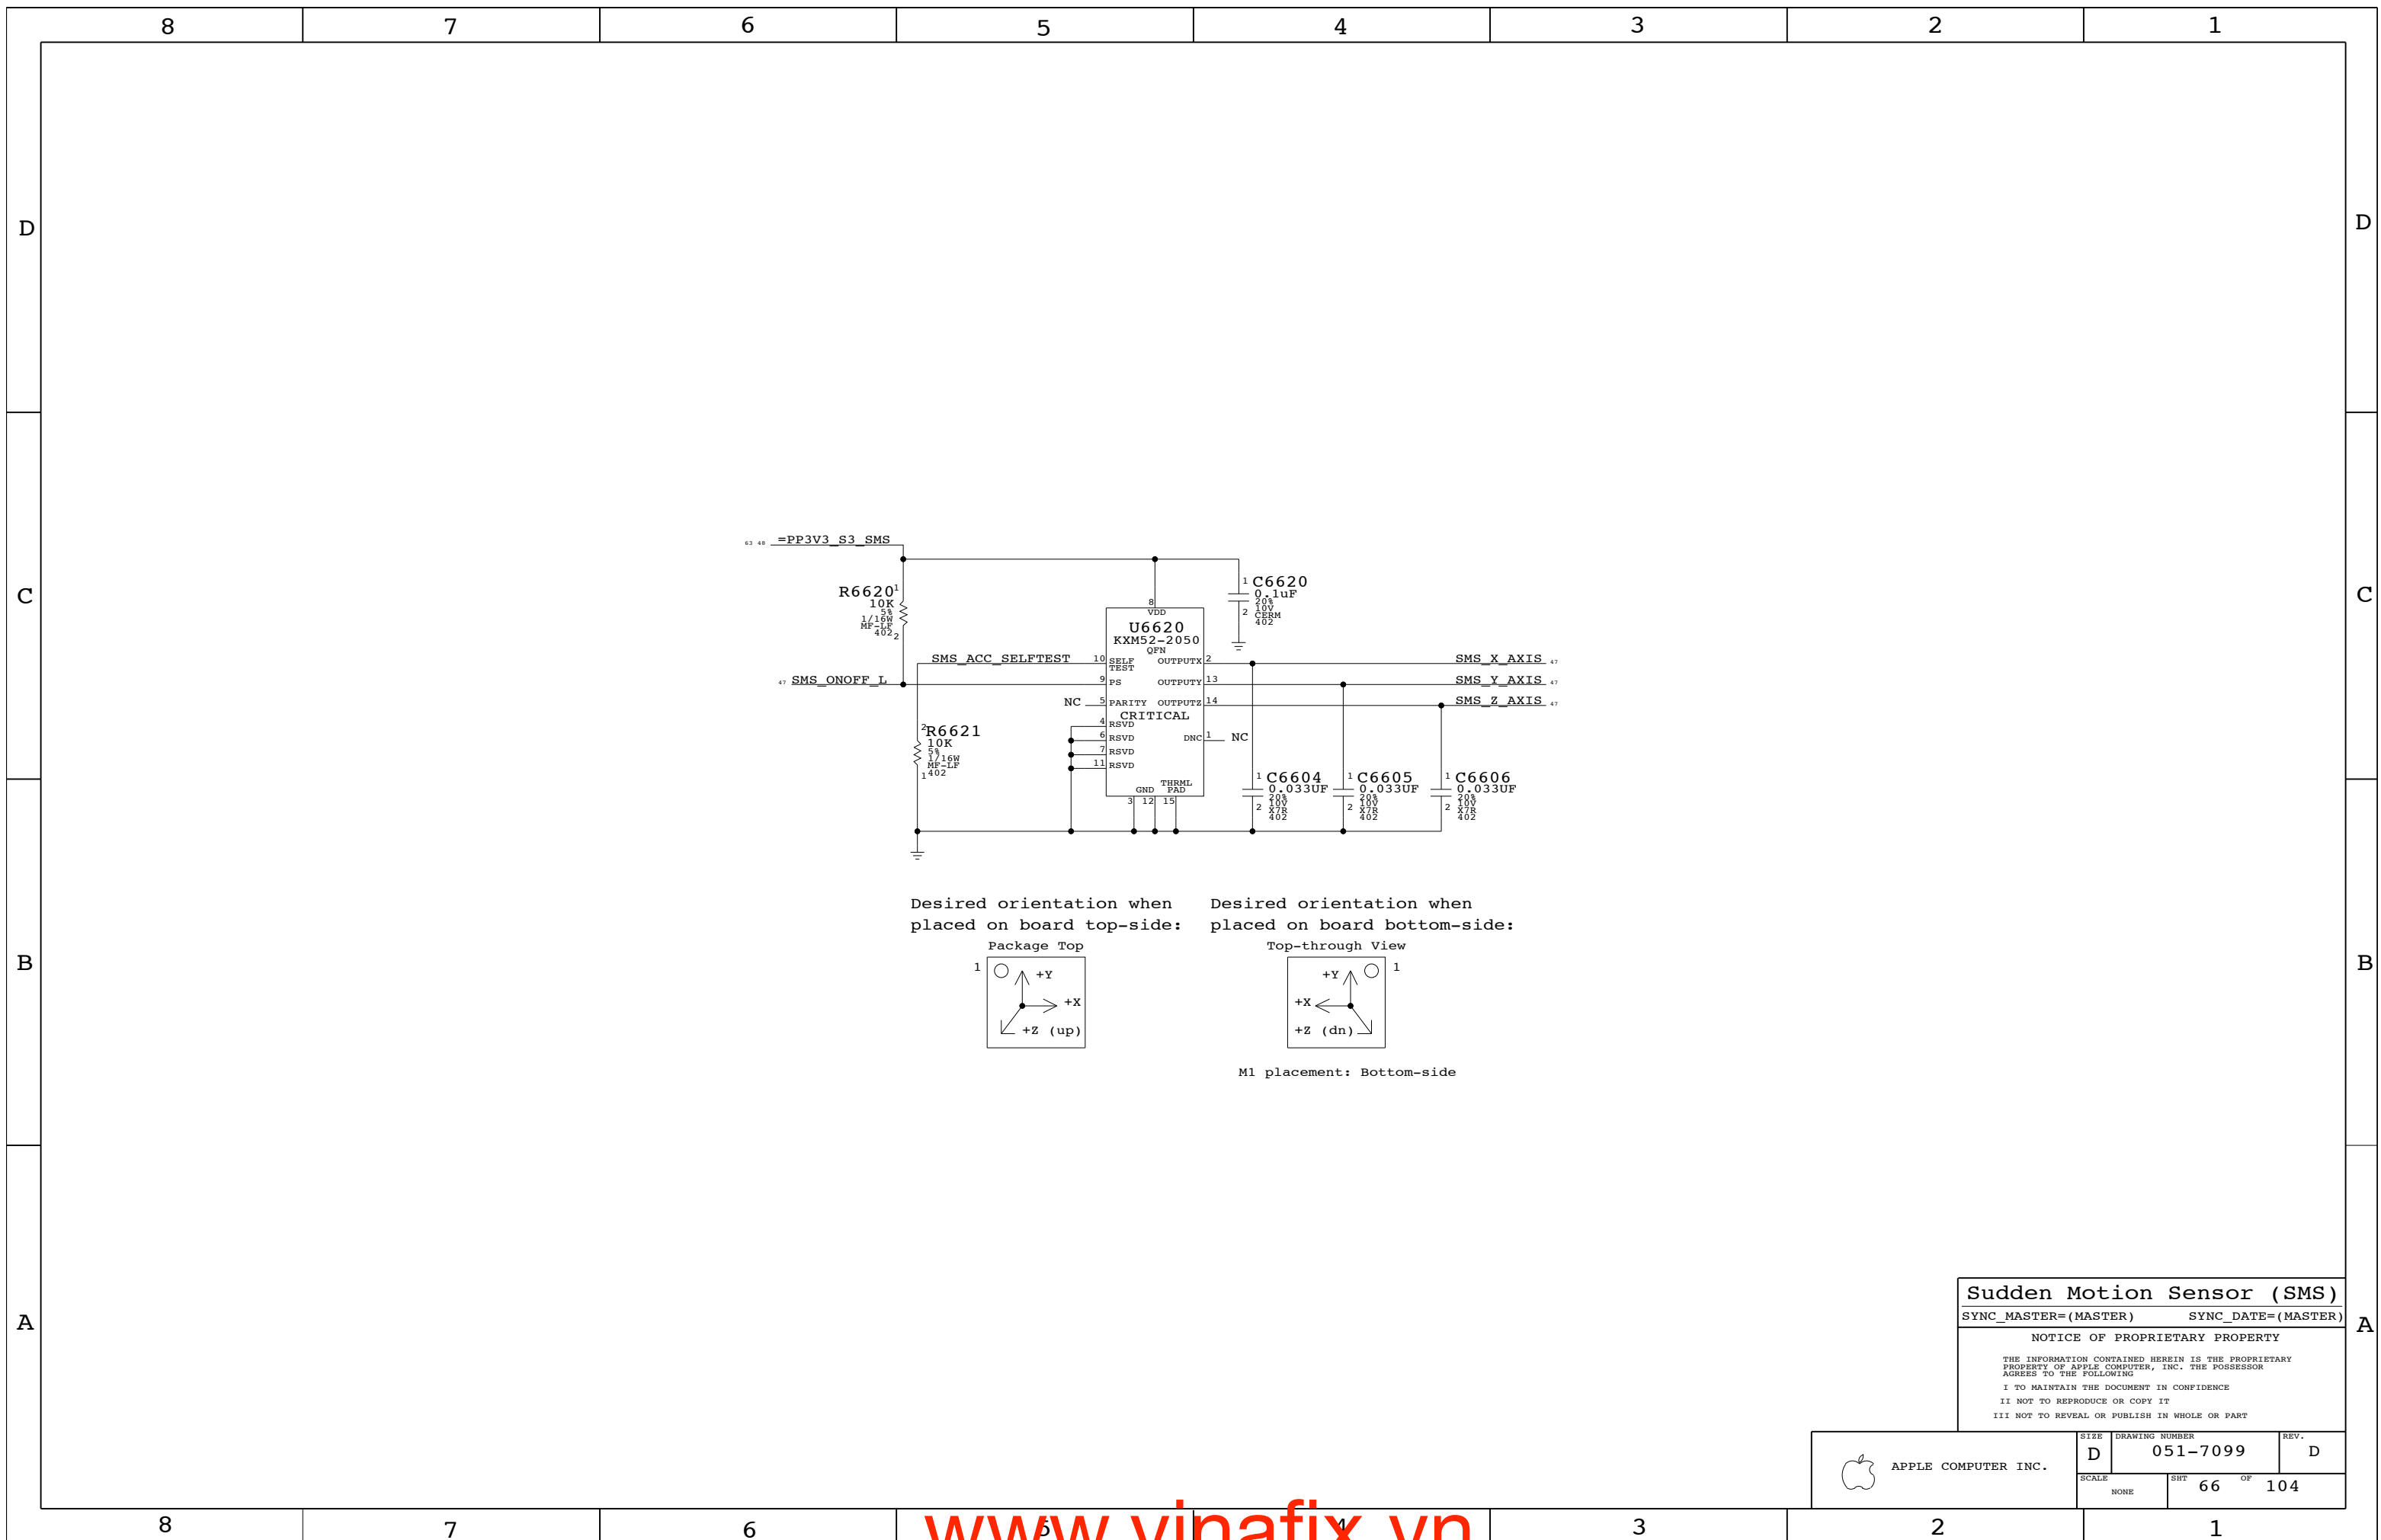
8 7 6 5 4 3 2 1

D D

C C

B B

A A

63 48 =PP3V3_S3_SMS

R6620 1
10K
5%
1/16W
MF-LF
402 2

8
VDD
U6620
KXM52-2050
QFN

1 C6620
0.1uF
20%
10V
CERM
2 402

SMS_ACC_SELFTEST 10 SELF TEST
47 SMS_ONOFF_L 9 PS
NC 5 PARITY
OUTPUTX 2
OUTPUTY 13
OUTPUTZ 14
CRITICAL
4 RSVD
6 RSVD
7 RSVD
11 RSVD
DNC 1 NC
GND THRML PAD
3 12 15

SMS_X_AXIS 47
SMS_Y_AXIS 47
SMS_Z_AXIS 47

2 R6621
10K
5%
1/16W
MF-LF
1 402

1 C6604
0.033UF
20%
10V
X7R
2 402

1 C6605
0.033UF
20%
10V
X7R
2 402

1 C6606
0.033UF
20%
10V
X7R
2 402

Desired orientation when placed on board top-side:
Package Top
1 +Y +X +Z (up)

Desired orientation when placed on board bottom-side:
Top-through View
+Y 1 +X +Z (dn)

M1 placement: Bottom-side

Sudden Motion Sensor (SMS)
SYNC_MASTER=(MASTER) SYNC_DATE=(MASTER)
NOTICE OF PROPRIETARY PROPERTY
THE INFORMATION CONTAINED HEREIN IS THE PROPRIETARY PROPERTY OF APPLE COMPUTER, INC. THE POSSESSOR AGREES TO THE FOLLOWING
I TO MAINTAIN THE DOCUMENT IN CONFIDENCE
II NOT TO REPRODUCE OR COPY IT
III NOT TO REVEAL OR PUBLISH IN WHOLE OR PART
APPLE COMPUTER INC.
SIZE D DRAWING NUMBER 051-7099 REV. D
SCALE NONE SHT 66 OF 104

8 7 6 5 4 3 2 1
www.vinafix.vn